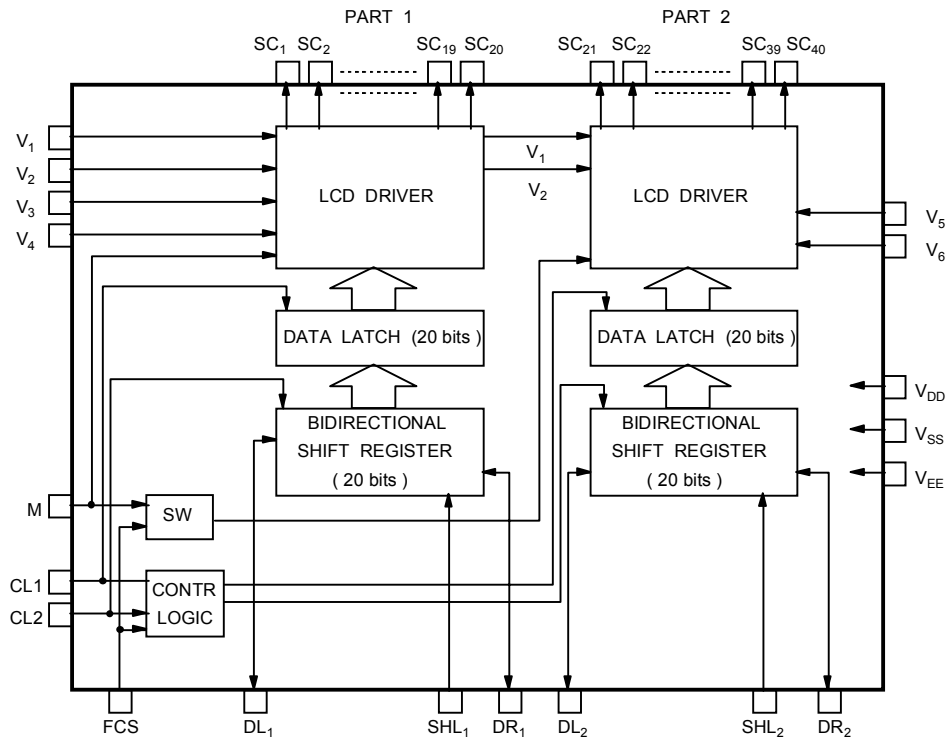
PART 1

PART 2

$SC_1$ $SC_2$ $SC_{19}$ $SC_{20}$

$SC_{21}$ $SC_{22}$ $SC_{39}$ $SC_{40}$

$V_1$

$V_2$

$V_3$

$V_4$

LCD DRIVER

$V_1$

$V_2$

LCD DRIVER

$V_5$

$V_6$

DATA LATCH (20 bits )

DATA LATCH (20 bits )

$V_{DD}$

BIDIRECTIONAL SHIFT REGISTER ( 20 bits )

BIDIRECTIONAL SHIFT REGISTER ( 20 bits )

$V_{SS}$

$V_{EE}$

M

SW

CL1

CONTR LOGIC

CL2

FCS

$DL_1$

$SHL_1$

$DR_1$

$DL_2$

$SHL_2$

$DR_2$